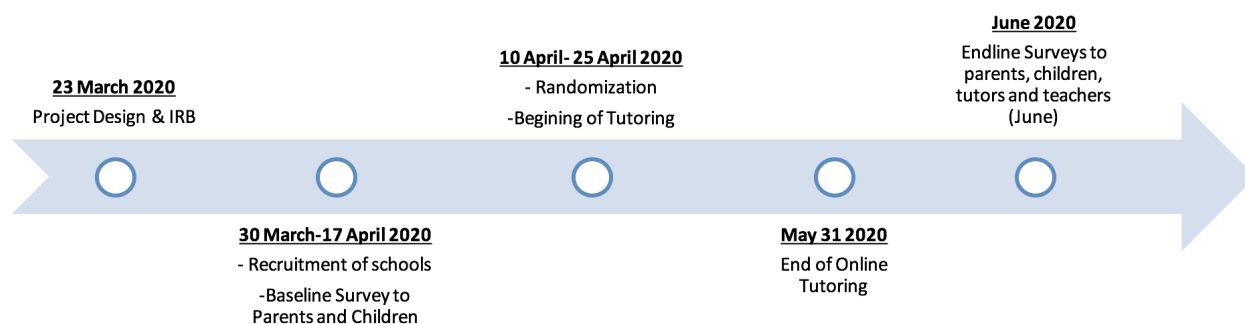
**23 March 2020**
Project Design & IRB

**30 March-17 April 2020**
- Recruitment of schools
-Baseline Survey to Parents and Children

**10 April- 25 April 2020**
- Randomization
-Begining of Tutoring

**May 31 2020**
End of Online Tutoring

**June 2020**
Endline Surveys to parents, children, tutors and teachers (June)